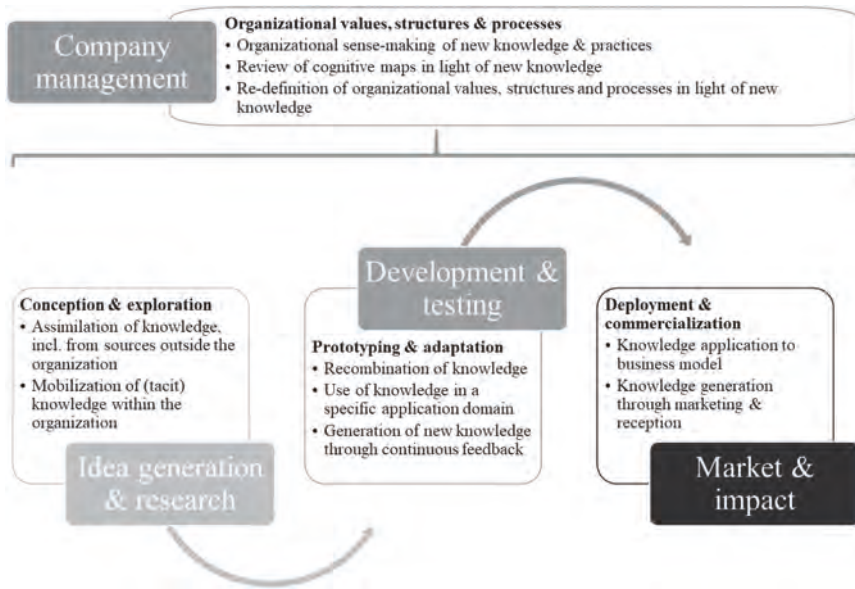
Company management

Organizational values, structures & processes
• Organizational sense-making of new knowledge & practices
• Review of cognitive maps in light of new knowledge
• Re-definition of organizational values, structures and processes in light of new knowledge

Conception & exploration
• Assimilation of knowledge, incl. from sources outside the organization
• Mobilization of (tacit) knowledge within the organization

Idea generation & research

Development & testing

Prototyping & adaptation
• Recombination of knowledge
• Use of knowledge in a specific application domain
• Generation of new knowledge through continuous feedback

Deployment & commercialization
• Knowledge application to business model
• Knowledge generation through marketing & reception

Market & impact